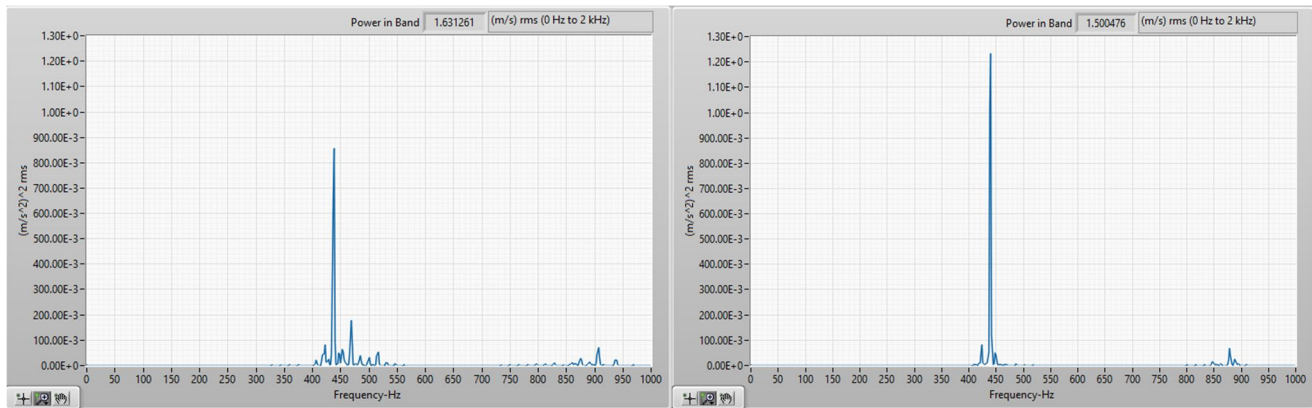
Power in Band 1.631261 (m/s) rms (0 Hz to 2 kHz)

1.30E+0
1.20E+0
1.10E+0
1.00E+0
900.00E-3
800.00E-3
700.00E-3
600.00E-3
500.00E-3
400.00E-3
300.00E-3
200.00E-3
100.00E-3
0.00E+0

(m/s^2)^2 rms

0 50 100 150 200 250 300 350 400 450 500 550 600 650 700 750 800 850 900 950 1000

Frequency-Hz

Power in Band 1.500476 (m/s) rms (0 Hz to 2 kHz)

1.30E+0
1.20E+0
1.10E+0
1.00E+0
900.00E-3
800.00E-3
700.00E-3
600.00E-3
500.00E-3
400.00E-3
300.00E-3
200.00E-3
100.00E-3
0.00E+0

(m/s^2)^2 rms

0 50 100 150 200 250 300 350 400 450 500 550 600 650 700 750 800 850 900 950 1000

Frequency-Hz